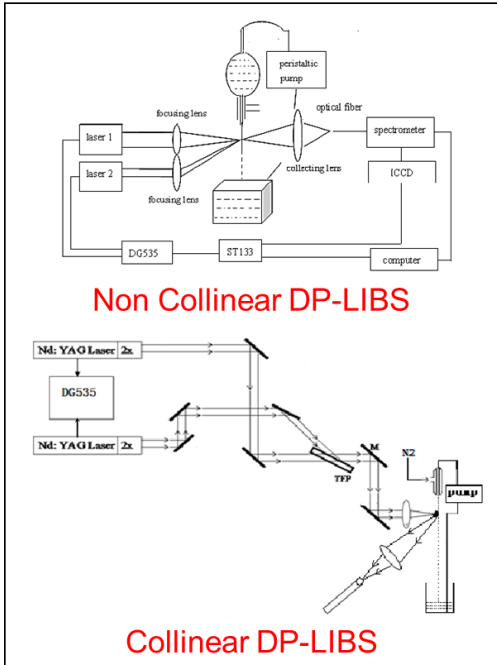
peristaltic pump

focusing lens

optical fiber

laser 1

spectrometer

collecting lens

laser 2

ICCD

focusing lens

DG535

ST133

computer

Non Collinear DP-LIBS

Nd: YAG Laser 2x

DG535

Nd: YAG Laser 2x

TFP

M

N2

pump

Collinear DP-LIBS